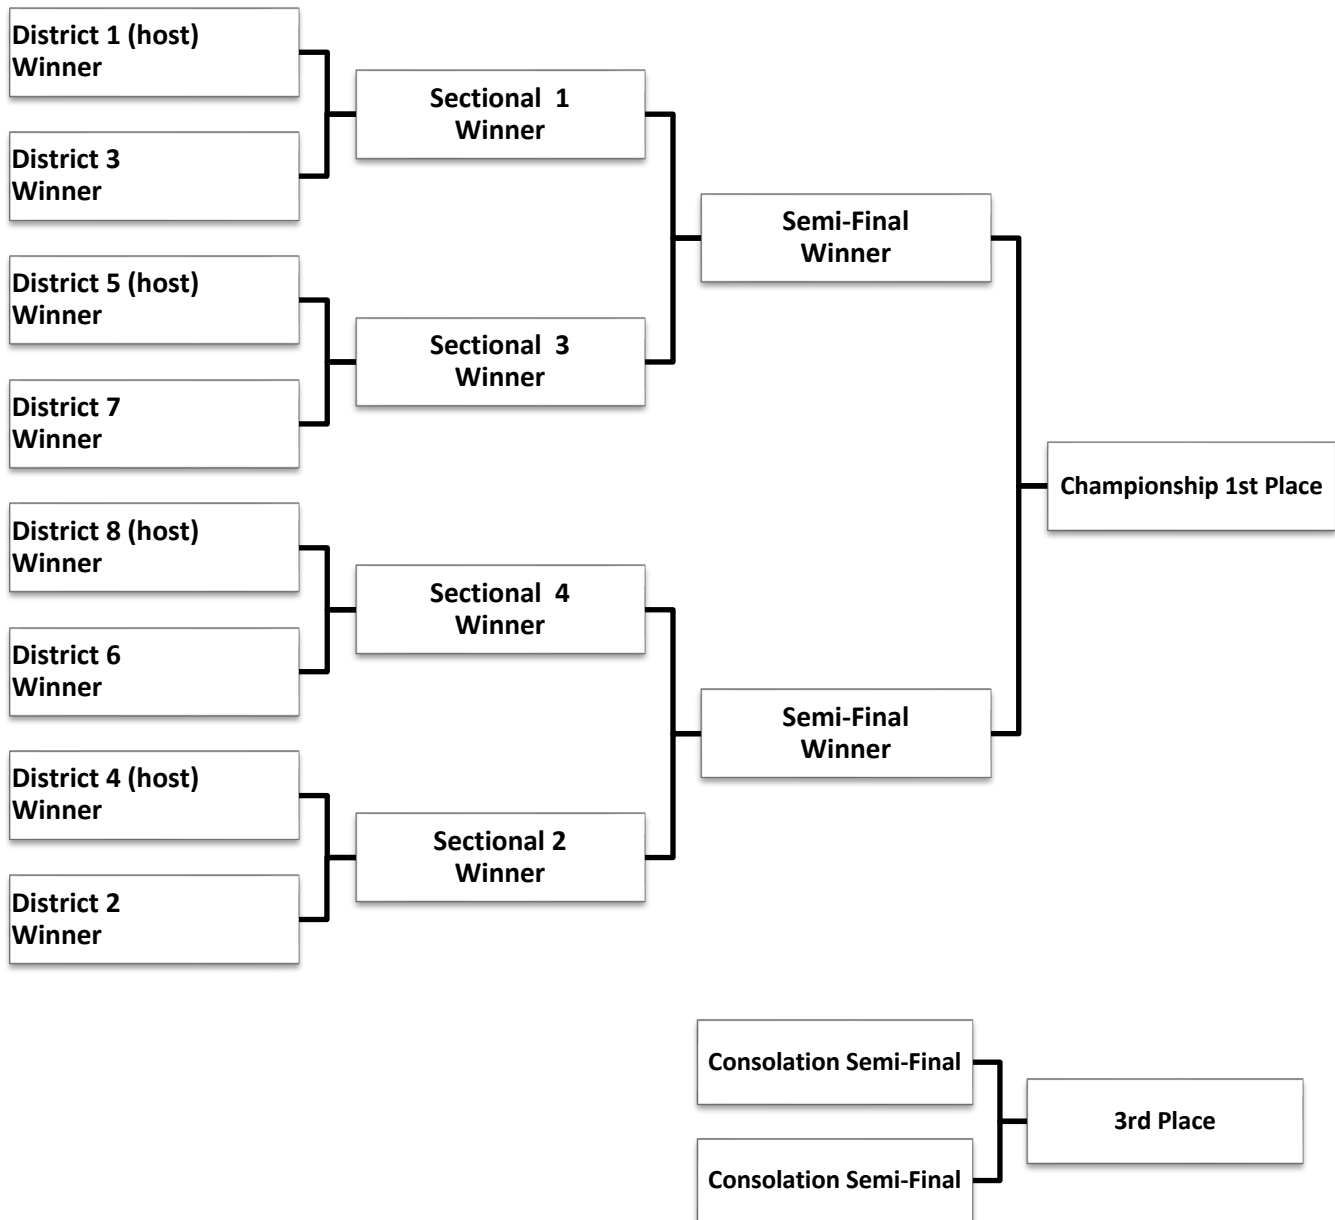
District 1 (host) Winner

District 3 Winner

District 5 (host) Winner

District 7 Winner

District 8 (host) Winner

District 6 Winner

District 4 (host) Winner

District 2 Winner

Sectional 1 Winner

Sectional 3 Winner

Sectional 4 Winner

Sectional 2 Winner

Semi-Final Winner

Semi-Final Winner

Championship 1st Place

Consolation Semi-Final

Consolation Semi-Final

3rd Place